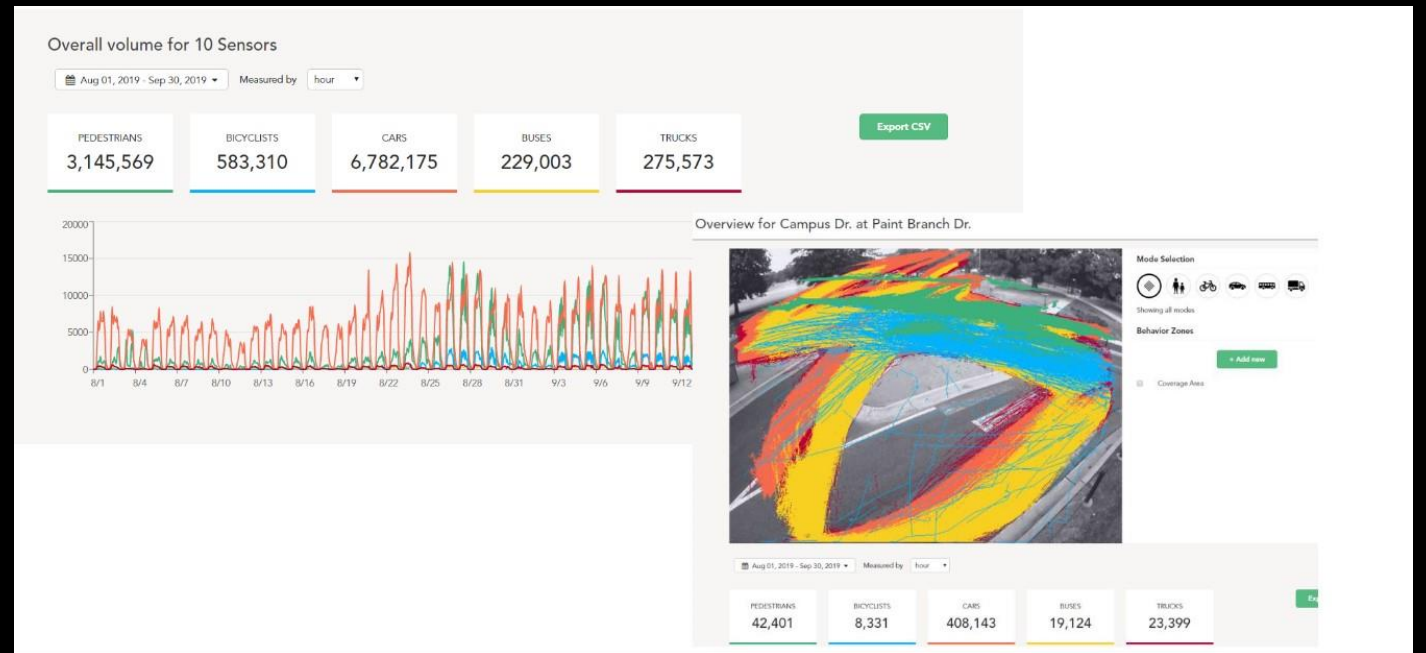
Overall volume for 10 Sensors

Aug 01, 2019 - Sep 30, 2019 ▾ Measured by hour ▾

| PEDESTRIANS | BICYCLISTS | CARS | BUSES | TRUCKS |
|---|---|---|---|---|
| 3,145,569 | 583,310 | 6,782,175 | 229,003 | 275,573 |

Export CSV

20000
15000
10000
5000
0
8/1 8/4 8/7 8/10 8/13 8/16 8/19 8/22 8/25 8/28 8/31 9/3 9/6 9/9 9/12

Overview for Campus Dr. at Paint Branch Dr.

Mode Selection

Showing all modes

Behavior Zones

+ Add new

Coverage Area

Aug 01, 2019 - Sep 30, 2019 ▾ Measured by hour ▾

| PEDESTRIANS | BICYCLISTS | CARS | BUSES | TRUCKS |
|---|---|---|---|---|
| 42,401 | 8,331 | 408,143 | 19,124 | 23,399 |

Exp